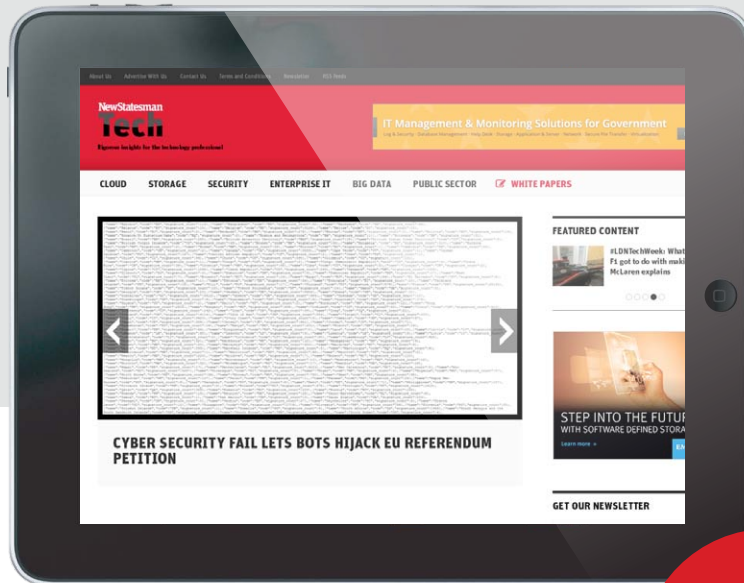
About Us Advertise With Us Contact Us Terms and Conditions Newsletter RSS Feeds

NewStatesman Tech

Rigorous insight for the technology professional

IT Management & Monitoring Solutions for Government

Log & Security · Database Management · Help Desk · Storage · Application & Server · Network · Secure File Transfer · Virtualization

CLOUD STORAGE SECURITY ENTERPRISE IT BIG DATA PUBLIC SECTOR WHITE PAPERS

FEATURED CONTENT

#LDNTechWeek: What F1 got to do with maki McLaren explains

STEP INTO THE FUTU WITH SOFTWARE DEFINED STORA

Learn more »

CYBER SECURITY FAIL LETS BOTS HIJACK EU REFERENDUM PETITION

GET OUR NEWSLETTER